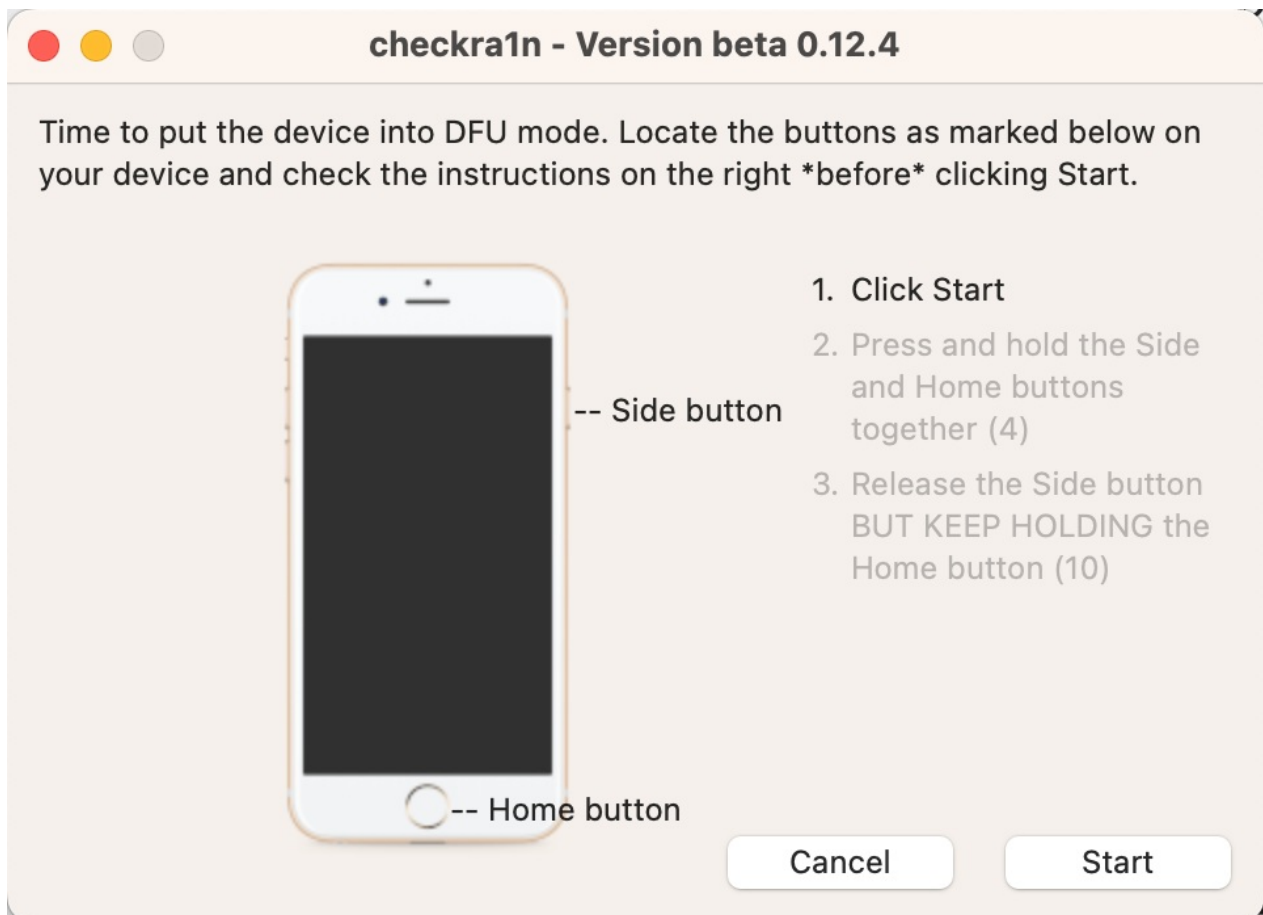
checkra1n - Version beta 0.12.4

Time to put the device into DFU mode. Locate the buttons as marked below on your device and check the instructions on the right *before* clicking Start.

-- Side button

-- Home button

1. Click Start
2. Press and hold the Side and Home buttons together (4)
3. Release the Side button BUT KEEP HOLDING the Home button (10)

Cancel

Start